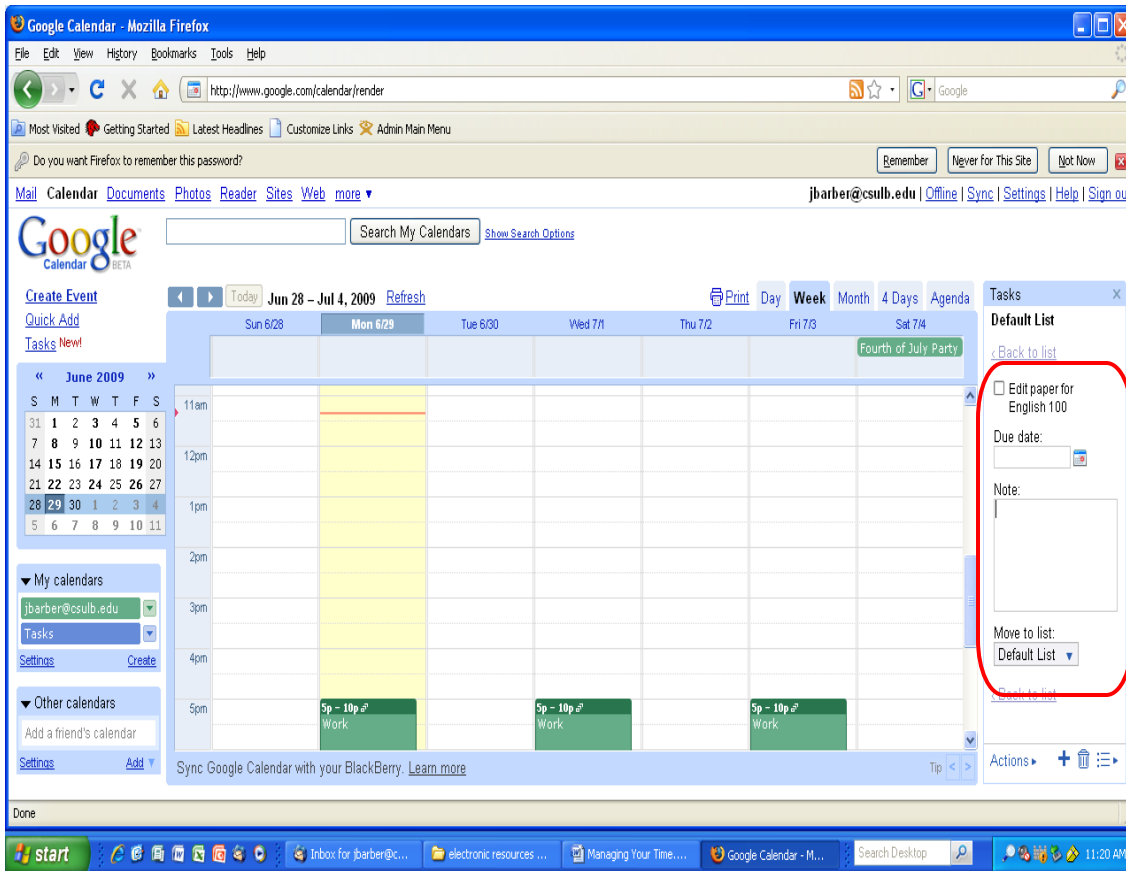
Google Calendar - Mozilla Firefox

File Edit View History Bookmarks Tools Help

http://www.google.com/calendar/render

Google

Most Visited Getting Started Latest Headlines Customize Links Admin Main Menu

Do you want Firefox to remember this password?

Remember Never for This Site Not Now

Mail Calendar Documents Photos Reader Sites Web more ▾

jbarber@csulb.edu | Offline | Sync | Settings | Help | Sign ou

Google Calendar BETA

Search My Calendars Show Search Options

Create Event
Quick Add
Tasks New!

Today Jun 28 – Jul 4, 2009 Refresh

Print Day Week Month 4 Days Agenda

« June 2009 »

| S | M | T | W | T | F | S |
|---|---|---|---|---|---|---|
| 31 | 1 | 2 | 3 | 4 | 5 | 6 |
| 7 | 8 | 9 | 10 | 11 | 12 | 13 |
| 14 | 15 | 16 | 17 | 18 | 19 | 20 |
| 21 | 22 | 23 | 24 | 25 | 26 | 27 |
| 28 | 29 | 30 | 1 | 2 | 3 | 4 |
| 5 | 6 | 7 | 8 | 9 | 10 | 11 |

Sun 6/28 Mon 6/29 Tue 6/30 Wed 7/1 Thu 7/2 Fri 7/3 Sat 7/4

Fourth of July Party

11am
12pm
1pm
2pm
3pm
4pm
5pm

5p – 10p
Work

5p – 10p
Work

5p – 10p
Work

▾ My calendars
jbarber@csulb.edu
Tasks
Settings Create

▾ Other calendars
Add a friend's calendar
Settings Add

Sync Google Calendar with your BlackBerry. Learn more

Tip

Tasks
Default List
‹ Back to list
Edit paper for English 100
Due date:
Note:
Move to list:
Default List
‹ Back to list
Actions ▸

Done

start

Inbox for jbarber@c... electronic resources ... Managing Your Time.... Google Calendar - M...

Search Desktop

11:20 AM